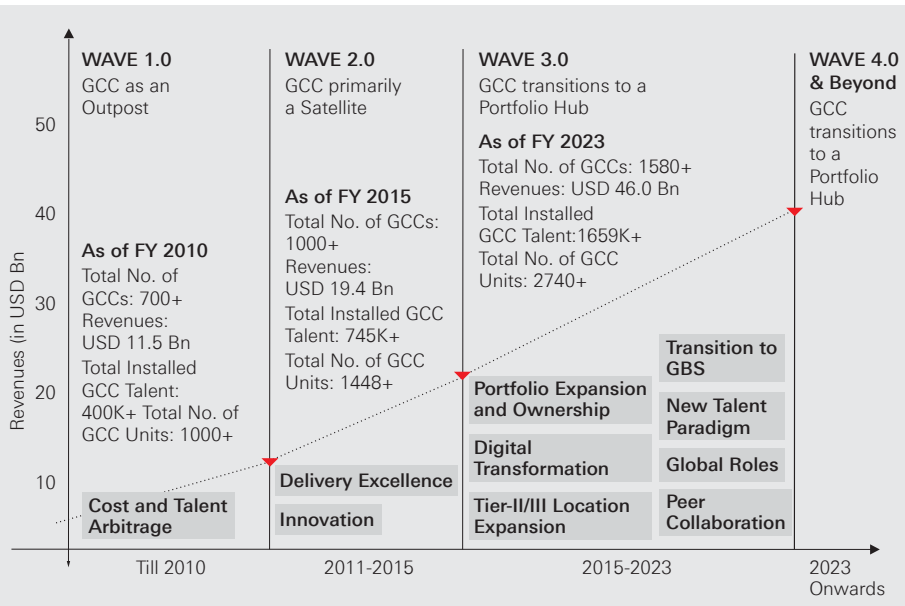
WAVE 1.0
GCC as an Outpost

WAVE 2.0
GCC primarily a Satellite

WAVE 3.0
GCC transitions to a Portfolio Hub

WAVE 4.0 & Beyond
GCC transitions to a Portfolio Hub

50
40
30
20
10

Revenues (in USD Bn

As of FY 2010
Total No. of GCCs: 700+
Revenues: USD 11.5 Bn
Total Installed GCC Talent: 400K+ Total No. of GCC Units: 1000+

As of FY 2015
Total No. of GCCs: 1000+
Revenues: USD 19.4 Bn
Total Installed GCC Talent: 745K+
Total No. of GCC Units: 1448+

As of FY 2023
Total No. of GCCs: 1580+
Revenues: USD 46.0 Bn
Total Installed GCC Talent:1659K+
Total No. of GCC Units: 2740+

Cost and Talent Arbitrage

Delivery Excellence

Innovation

Portfolio Expansion and Ownership

Digital Transformation

Tier-II/III Location Expansion

Transition to GBS

New Talent Paradigm

Global Roles

Peer Collaboration

Till 2010
2011-2015
2015-2023
2023 Onwards